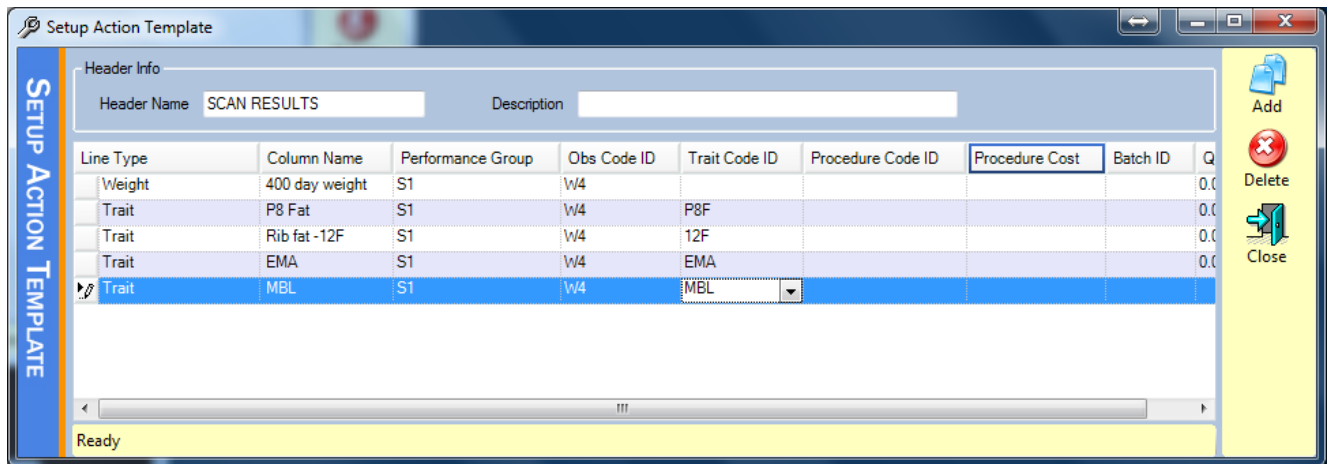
Setup Action Template

Setup Action Template

Header Info

Header Name SCAN RESULTS

Description

| Line Type | Column Name | Performance Group | Obs Code ID | Trait Code ID | Procedure Code ID | Procedure Cost | Batch ID | Q |
|---|---|---|---|---|---|---|---|---|
| Weight | 400 day weight | S1 | W4 | | | | | 0.0 |
| Trait | P8 Fat | S1 | W4 | P8F | | | | 0.0 |
| Trait | Rib fat -12F | S1 | W4 | 12F | | | | 0.0 |
| Trait | EMA | S1 | W4 | EMA | | | | 0.0 |
| Trait | MBL | S1 | W4 | MBL | | | | |

Ready

Add

Delete

Close